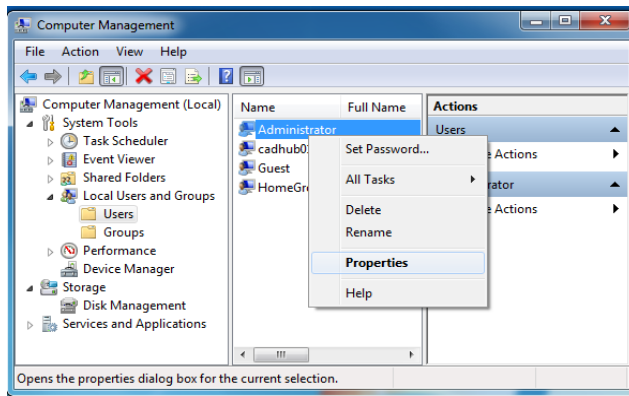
Computer Management

File Action View Help

Computer Management (Local)
System Tools
Task Scheduler
Event Viewer
Shared Folders
Local Users and Groups
Users
Groups
Performance
Device Manager
Storage
Disk Management
Services and Applications

| Name | Full Name |
|---|---|
| Administrator | |
| cadhub0 | |
| Guest | |
| HomeGr | |

Set Password...
All Tasks
Delete
Rename
Properties
Help

Actions
Users
e Actions
rator
e Actions

Opens the properties dialog box for the current selection.